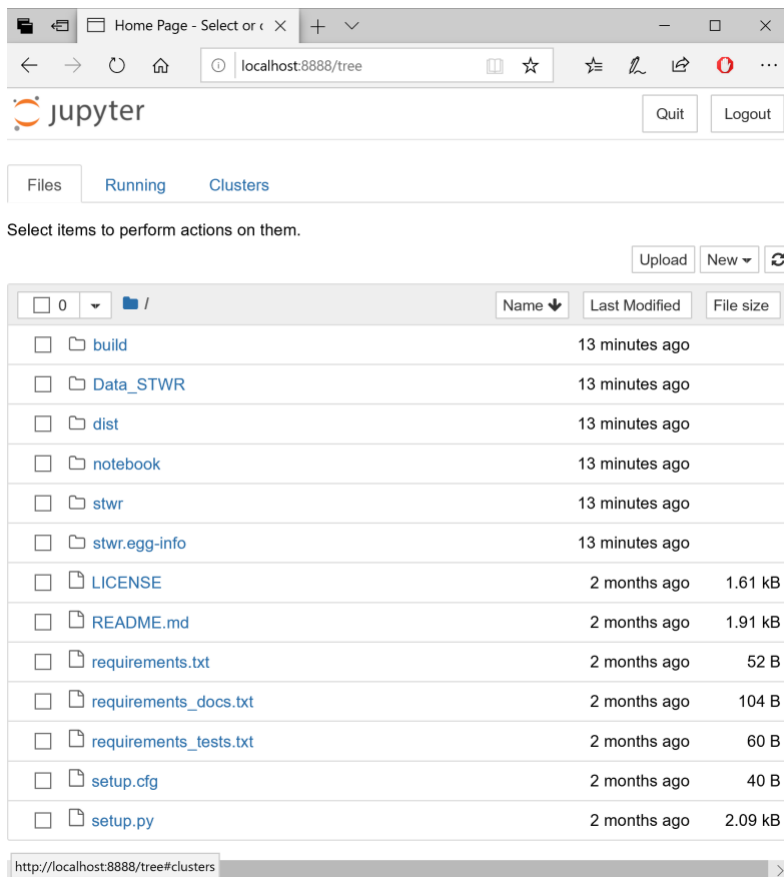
Home Page - Select or c

localhost:8888/tree

jupyter

Quit

Logout

Files

Running

Clusters

Select items to perform actions on them.

Upload

New

0

/

Name

Last Modified

File size

| | | |
|---|---|---|
| build | 13 minutes ago | |
| Data_STWR | 13 minutes ago | |
| dist | 13 minutes ago | |
| notebook | 13 minutes ago | |
| stwr | 13 minutes ago | |
| stwr.egg-info | 13 minutes ago | |
| LICENSE | 2 months ago | 1.61 kB |
| README.md | 2 months ago | 1.91 kB |
| requirements.txt | 2 months ago | 52 B |
| requirements_docs.txt | 2 months ago | 104 B |
| requirements_tests.txt | 2 months ago | 60 B |
| setup.cfg | 2 months ago | 40 B |
| setup.py | 2 months ago | 2.09 kB |

http://localhost:8888/tree#clusters